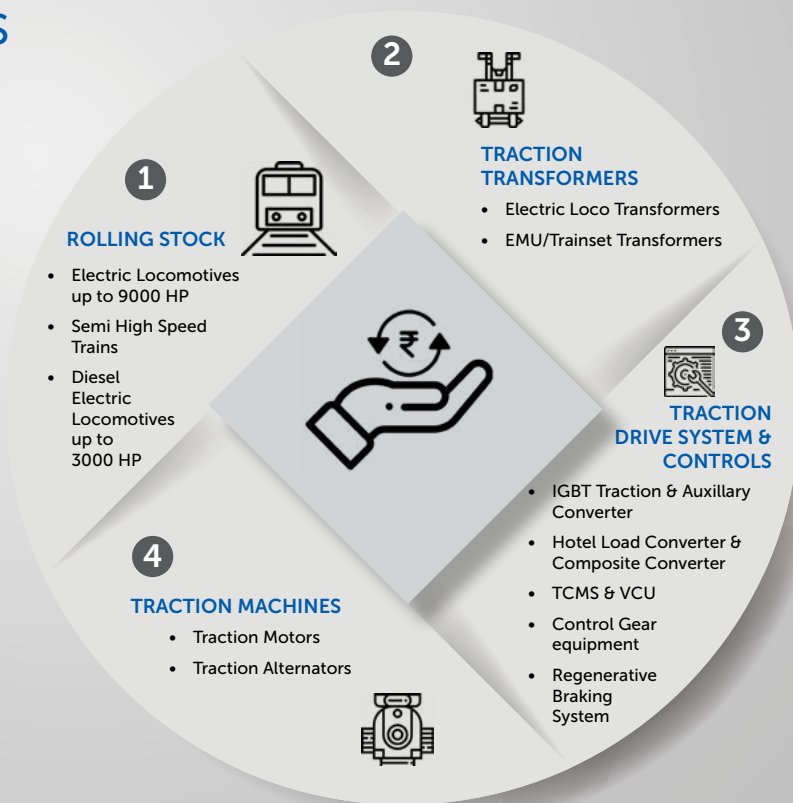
S

1

ROLLING STOCK

- Electric Locomotives up to 9000 HP
- Semi High Speed Trains
- Diesel Electric Locomotives up to 3000 HP

2

TRACTION TRANSFORMERS

- Electric Loco Transformers
- EMU/Trainset Transformers

3

TRACTION DRIVE SYSTEM & CONTROLS

- IGBT Traction & Auxillary Converter
- Hotel Load Converter & Composite Converter
- TCMS & VCU
- Control Gear equipment
- Regenerative Braking System

4

TRACTION MACHINES

- Traction Motors
- Traction Alternators

₹